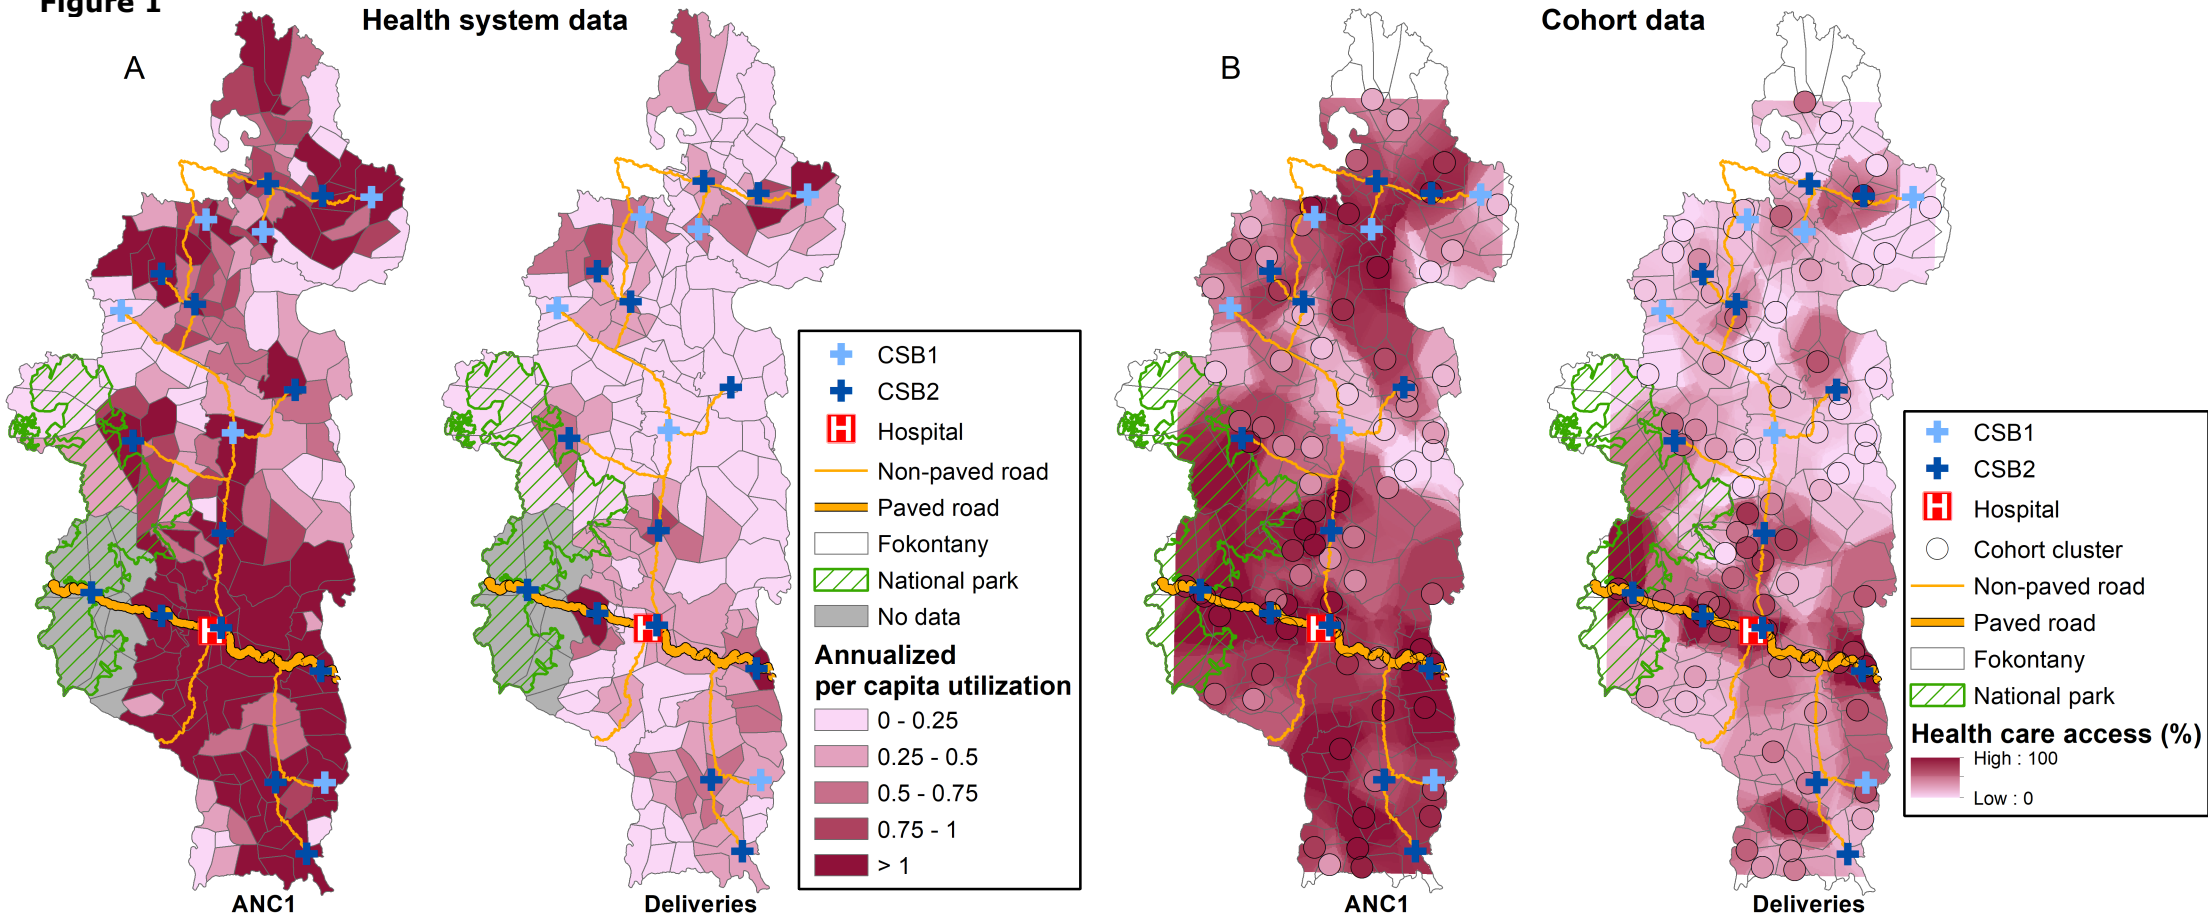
Figure 1

Health system data

A

CSB1
CSB2
Hospital
Non-paved road
Paved road
Fokontany
National park
No data

Annualized per capita utilization
0 - 0.25
0.25 - 0.5
0.5 - 0.75
0.75 - 1
> 1

ANC1

Deliveries

Cohort data

B

CSB1
CSB2
Hospital
Cohort cluster
Non-paved road
Paved road
Fokontany
National park

Health care access (%)
High : 100
Low : 0

ANC1

Deliveries